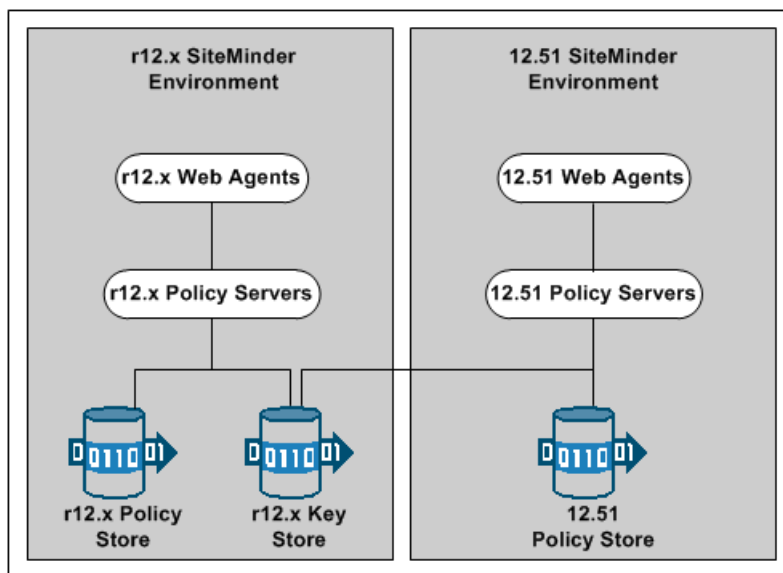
r12.x SiteMinder Environment

r12.x Web Agents

r12.x Policy Servers

0110 01

r12.x Policy Store

0110 01

r12.x Key Store

12.51 SiteMinder Environment

12.51 Web Agents

12.51 Policy Servers

0110 01

12.51 Policy Store